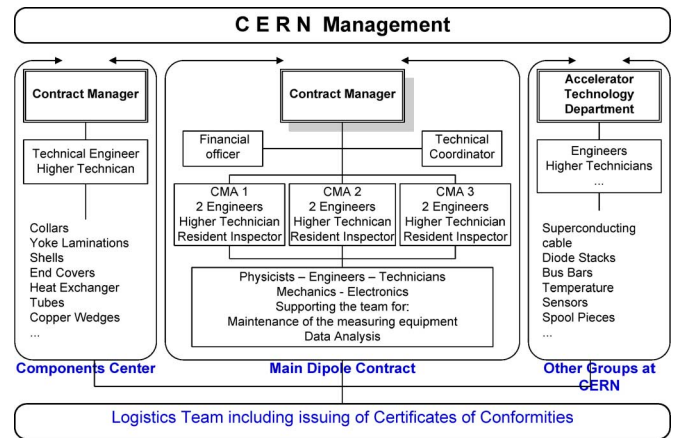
C E R N Management

Contract Manager

Technical Engineer
Higher Technican

Collars
Yoke Laminations
Shells
End Covers
Heat Exchanger
Tubes
Copper Wedges
...

Components Center

Contract Manager

Financial officer

Technical Coordinator

CMA 1
2 Engineers
Higher Technician
Resident Inspector

CMA 2
2 Engineers
Higher Technician
Resident Inspector

CMA 3
2 Engineers
Higher Technician
Resident Inspector

Physicists – Engineers – Technicians
Mechanics - Electronics
Supporting the team for:
Maintenance of the measuring equipment
Data Analysis

Main Dipole Contract

Accelerator Technology Department

Engineers
Higher Technicians
...

Superconducting cable
Diode Stacks
Bus Bars
Temperature Sensors
Spool Pieces
...

Other Groups at CERN

Logistics Team including issuing of Certificates of Conformities